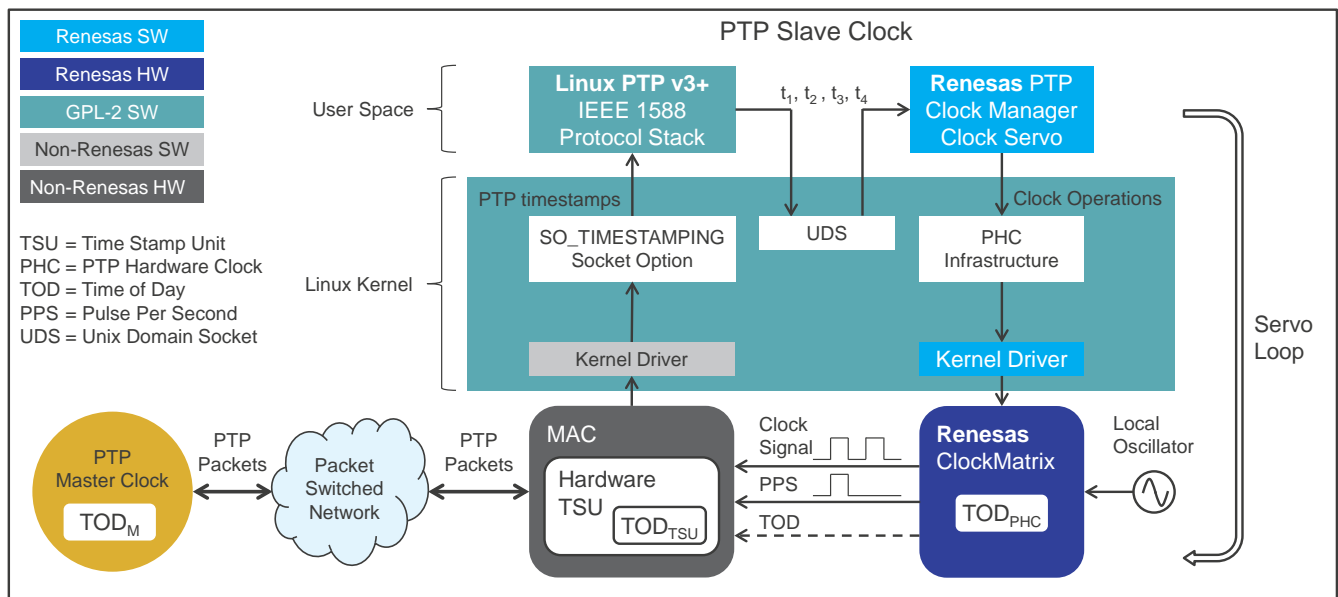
Renesas SW

Renesas HW

GPL-2 SW

Non-Renesas SW

Non-Renesas HW

TSU = Time Stamp Unit
PHC = PTP Hardware Clock
TOD = Time of Day
PPS = Pulse Per Second
UDS = Unix Domain Socket

PTP Slave Clock

User Space

Linux Kernel

Linux PTP v3+
IEEE 1588
Protocol Stack

$t_1$, $t_2$, $t_3$, $t_4$

Renesas PTP
Clock Manager
Clock Servo

PTP timestamps

Clock Operations

SO_TIMESTAMPING
Socket Option

UDS

PHC
Infrastructure

Kernel Driver

Kernel Driver

Servo
Loop

PTP
Master Clock

$TOD_M$

PTP
Packets

Packet
Switched
Network

PTP
Packets

MAC

Hardware
TSU

$TOD_{TSU}$

Clock
Signal

PPS

TOD

Renesas
ClockMatrix

$TOD_{PHC}$

Local
Oscillator